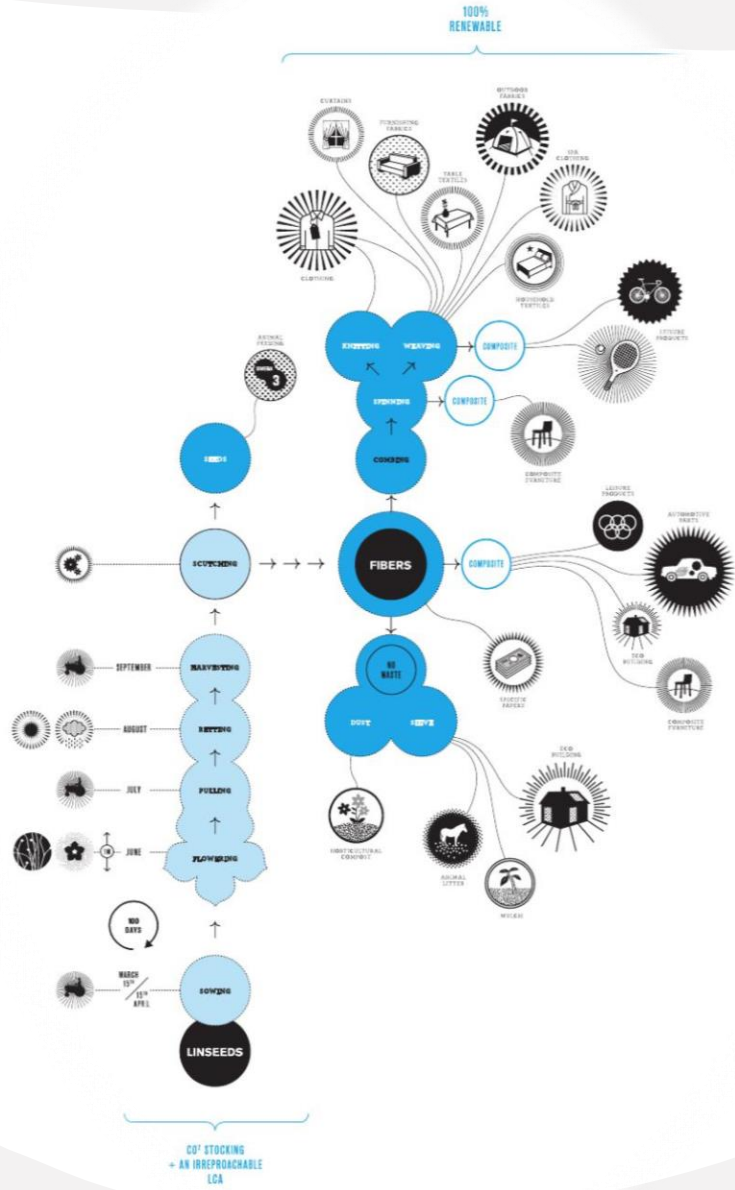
100%
RENEWABLE

CURTAINS

FURNISHING FABRICS

OUTDOOR FABRICS

TABLE TEXTILES

UPR CLOTHING

CLOTHING

HOUSEHOLD TEXTILES

LEISURE PRODUCTS

ANIMAL FEEDING

3

KNITTING

WEAVING

COMPOSITE

SPINNING

COMPOSITE

SEEDS

COMBING

COMPOSITE FURNITURE

LEISURE PRODUCTS

AUTOMOTIVE PARTS

SCUTCHING

FIBERS

COMPOSITE

ECO BUILDING

SEPTEMBER

HARVESTING

COMPOSITE FURNITURE

SPECIAL PAPERS

NO WASTE

AUGUST

RETTING

DUST

SHIVE

ECO BUILDING

JULY

PULLING

HORTICULTURAL COMPOST

ANIMAL LITTER

MULCH

JUNE

FLOWERING

100 DAYS

MARCH 15th
15th APRIL

SOWING

LINSEEDS

CO² STOCKING
+ AN IRREPROACHABLE
LCA